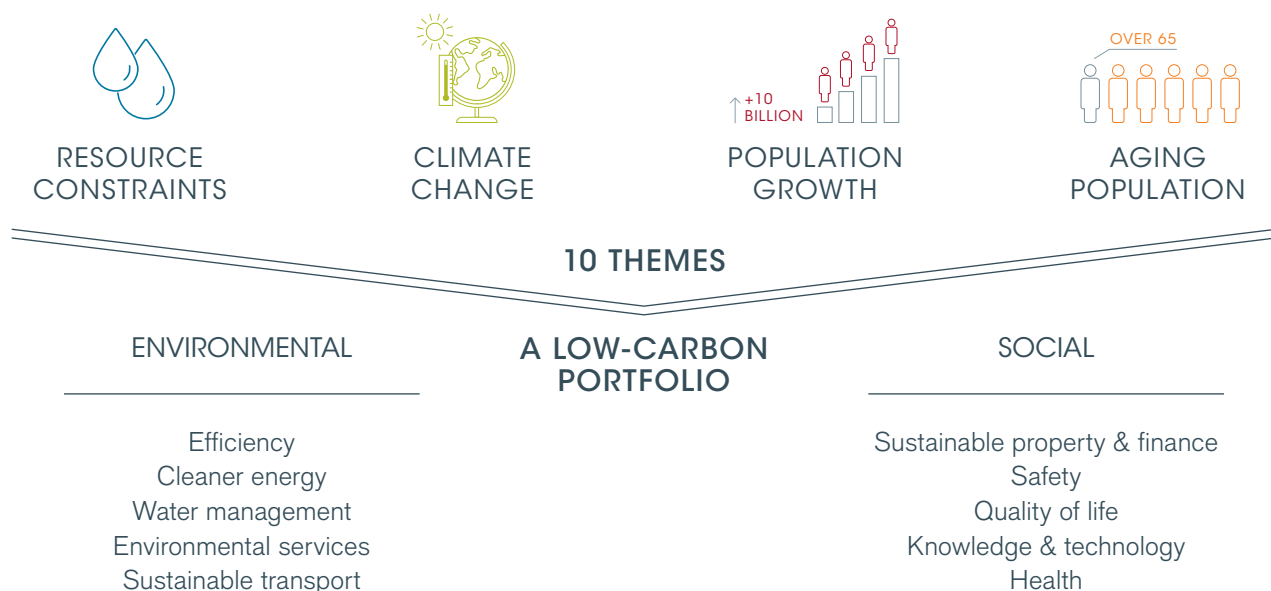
RESOURCE CONSTRAINTS

CLIMATE CHANGE

+10 BILLION

POPULATION GROWTH

OVER 65

AGING POPULATION

10 THEMES

ENVIRONMENTAL

A LOW-CARBON PORTFOLIO

SOCIAL

Efficiency
Cleaner energy
Water management
Environmental services
Sustainable transport

Sustainable property & finance
Safety
Quality of life
Knowledge & technology
Health